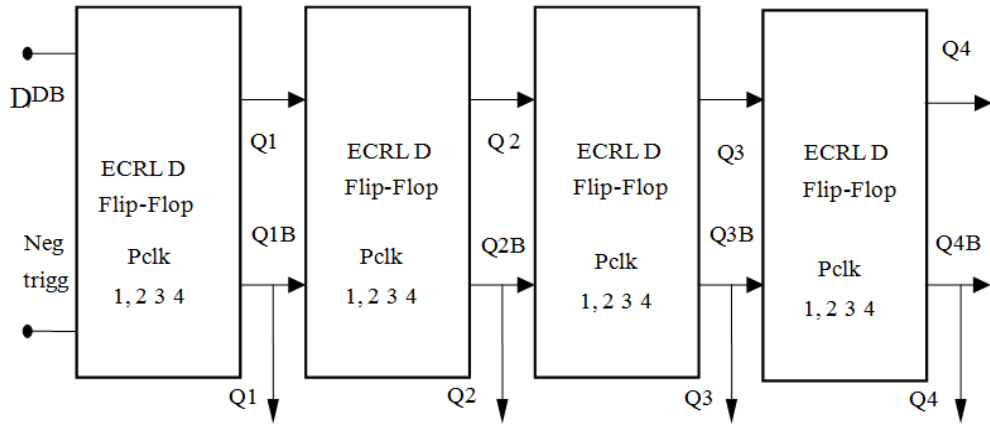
D DB

Neg trigg

ECRL D Flip-Flop

Pclk 1, 2 3 4

Q1

Q1B

Q1

ECRL D Flip-Flop

Pclk 1, 2 3 4

Q 2

Q2B

Q2

ECRL D Flip-Flop

Pclk 1, 2 3 4

Q3

Q3B

Q3

ECRL D Flip-Flop

Pclk 1, 2 3 4

Q4

Q4B

Q4